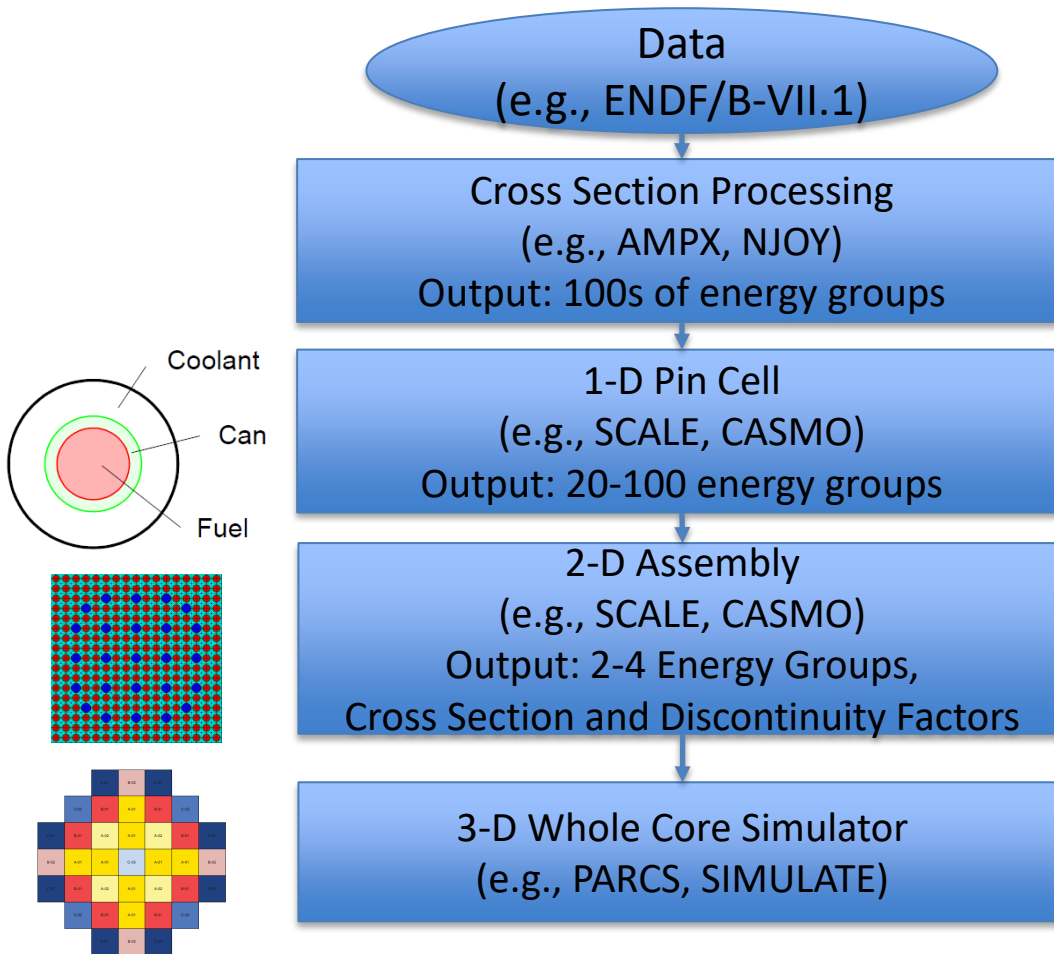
Data
(e.g., ENDF/B-VII.1)

Cross Section Processing
(e.g., AMPX, NJOY)
Output: 100s of energy groups

Coolant

Can

Fuel

1-D Pin Cell
(e.g., SCALE, CASMO)
Output: 20-100 energy groups

2-D Assembly
(e.g., SCALE, CASMO)
Output: 2-4 Energy Groups,
Cross Section and Discontinuity Factors

3-D Whole Core Simulator
(e.g., PARCS, SIMULATE)